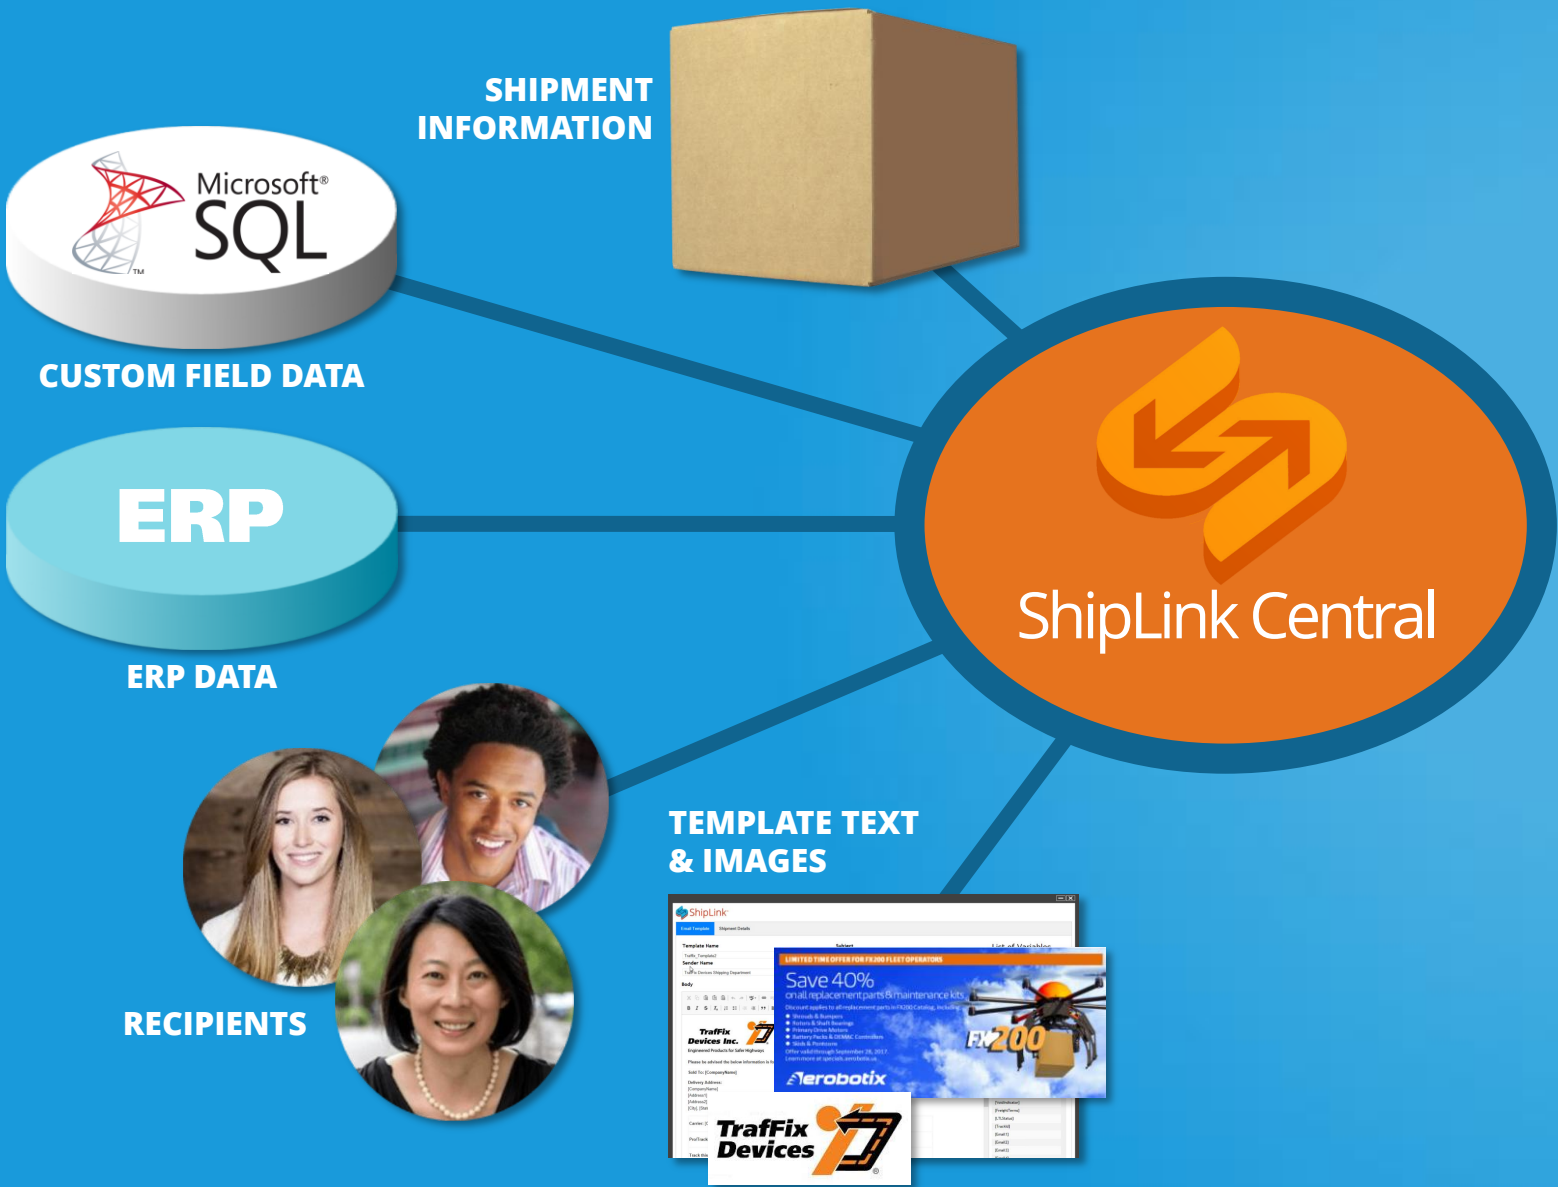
SHIPMENT INFORMATION

Microsoft® SQL

CUSTOM FIELD DATA

ERP

ERP DATA

ShipLink Central

RECIPIENTS

TEMPLATE TEXT & IMAGES

ShipLink

Email Template

Shipment Details

Template Name

Subject

List of Variables

Sender Name

Body

TrafFix Devices Inc.

LIMITED TIME OFFER FOR FX200 FLEET OPERATORS

Save 40%

on all replacement parts & maintenance kits

FX200

aerobotix

TrafFix Devices